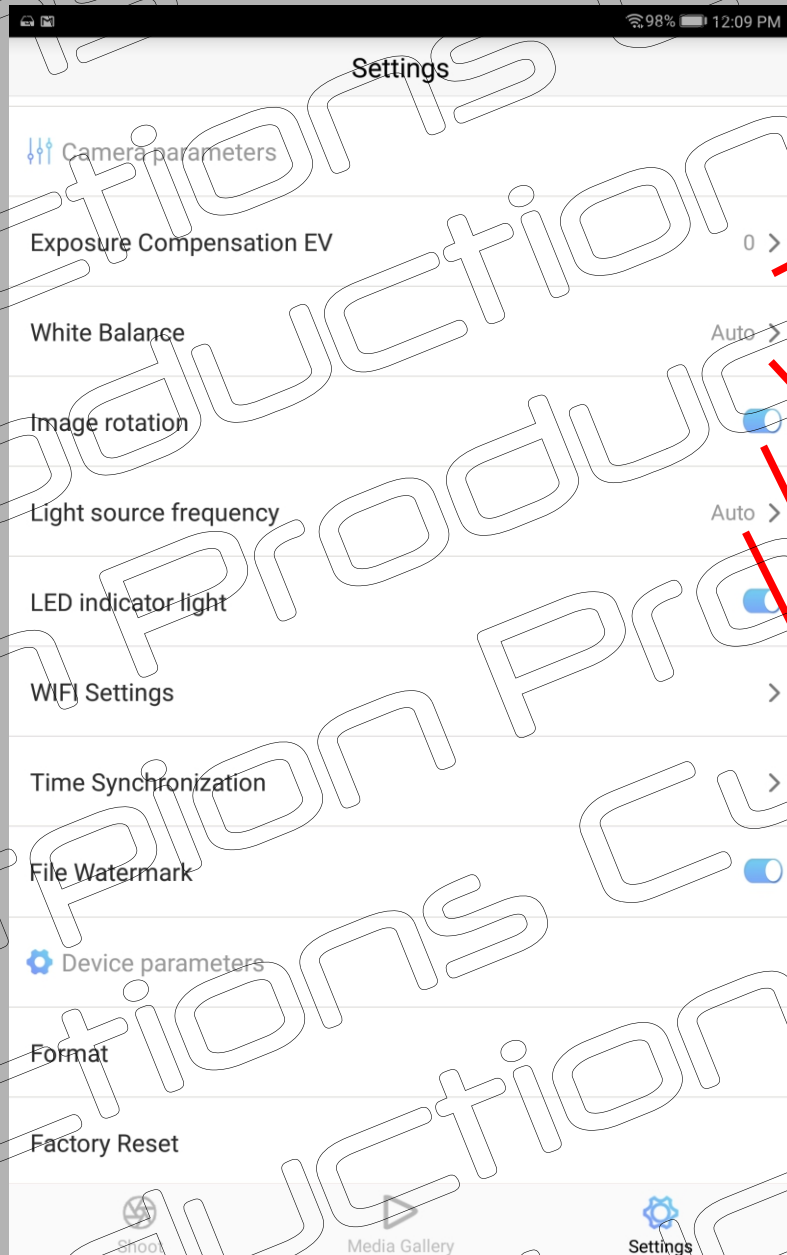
98% 12:09 PM

Settings

Camera parameters

Exposure Compensation EV 0 >

White Balance Auto >

Image rotation

Light source frequency Auto >

LED indicator light

WIFI Settings >

Time Synchronization >

File Watermark

Device parameters

Format

Factory Reset

Shoot Media Gallery Settings